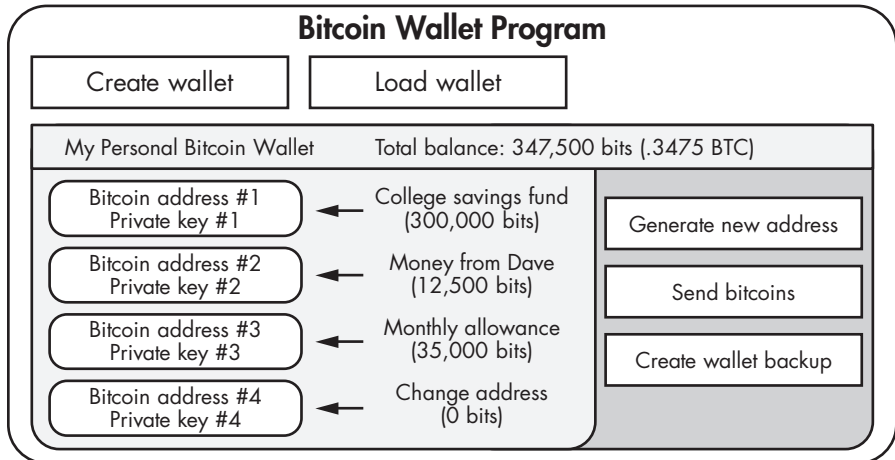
Bitcoin Wallet Program

Create wallet

Load wallet

My Personal Bitcoin Wallet

Total balance: 347,500 bits (.3475 BTC)

Bitcoin address #1
Private key #1

College savings fund
(300,000 bits)

Bitcoin address #2
Private key #2

Money from Dave
(12,500 bits)

Bitcoin address #3
Private key #3

Monthly allowance
(35,000 bits)

Bitcoin address #4
Private key #4

Change address
(0 bits)

Generate new address

Send bitcoins

Create wallet backup